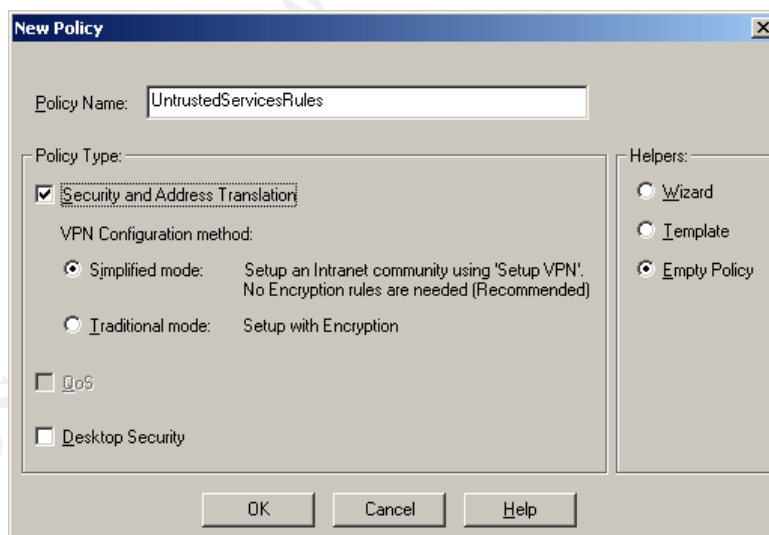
New Policy

Policy Name: UntrustedServicesRules

Policy Type:

Security and Address Translation

VPN Configuration method:

Simplified mode: Setup an Intranet community using 'Setup VPN'. No Encryption rules are needed (Recommended)

Traditional mode: Setup with Encryption

QoS

Desktop Security

Helpers:

Wizard

Template

Empty Policy

OK Cancel Help